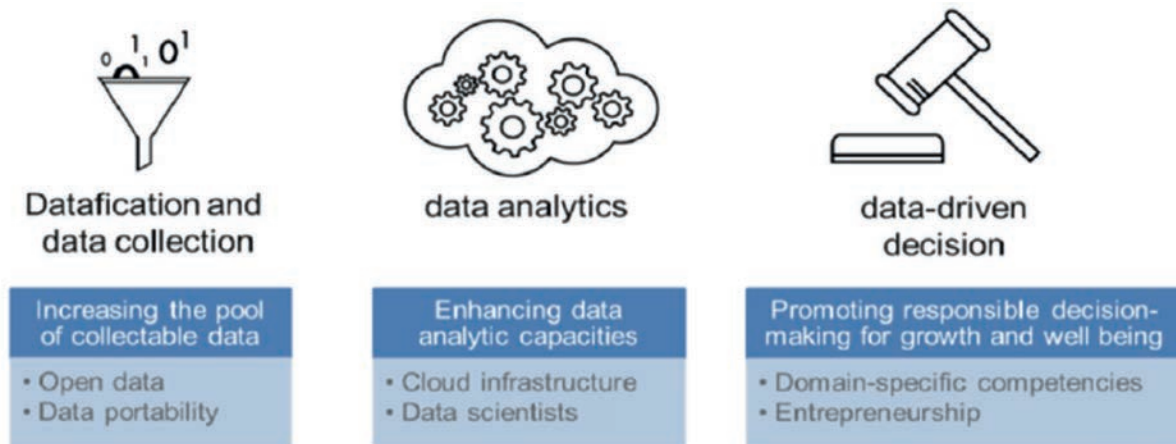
0 1 1 0 1

Datafication and data collection

Increasing the pool of collectable data

• Open data
• Data portability

data analytics

Enhancing data analytic capacities

• Cloud infrastructure
• Data scientists

data-driven decision

Promoting responsible decision-making for growth and well being

• Domain-specific competencies
• Entrepreneurship